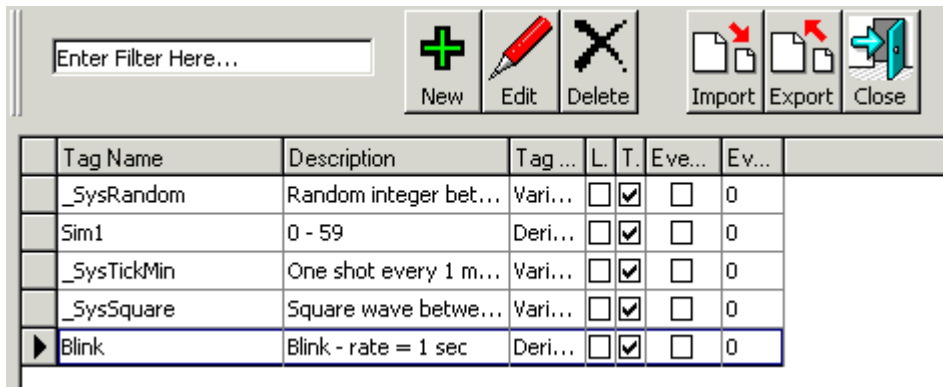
Enter Filter Here...

New Edit Delete Import Export Close

| Tag Name | Description | Tag ... | L. | T. | Eve... | Ev... |
|---|---|---|---|---|---|---|
| _SysRandom | Random integer bet... | Vari... | ☐ | ☑ | ☐ | 0 |
| Sim1 | 0 - 59 | Deri... | ☐ | ☑ | ☐ | 0 |
| _SysTickMin | One shot every 1 m... | Vari... | ☐ | ☑ | ☐ | 0 |
| _SysSquare | Square wave betwe... | Vari... | ☐ | ☑ | ☐ | 0 |
| Blink | Blink - rate = 1 sec | Deri... | ☐ | ☑ | ☐ | 0 |